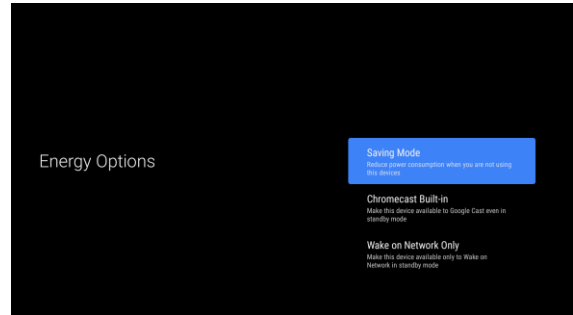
Energy Options

Saving Mode
Reduce power consumption when you are not using this devices

Chromecast Built-in
Make this device available to Google Cast even in standby mode

Wake on Network Only
Make this device available only to Wake on Network in standby mode